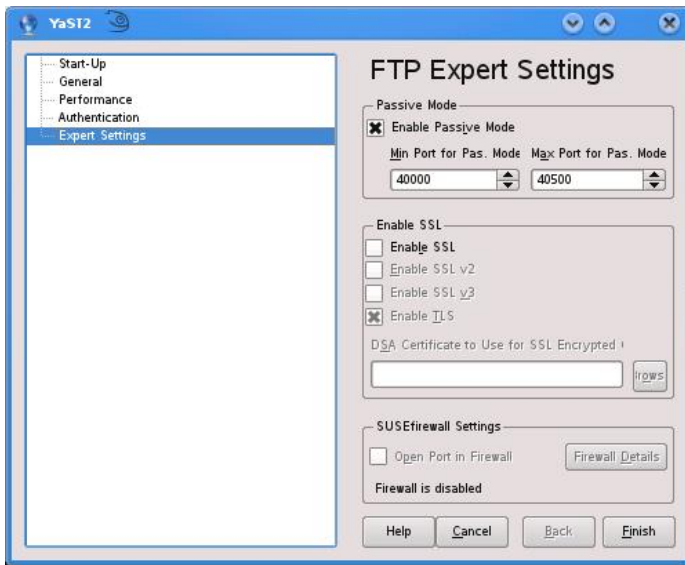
YaST2

Start-Up
General
Performance
Authentication
Expert Settings

FTP Expert Settings

Passive Mode
Enable Passive Mode
Min Port for Pas. Mode
40000
Max Port for Pas. Mode
40500

Enable SSL
Enable SSL
Enable SSL v2
Enable SSL v3
Enable TLS
DSA Certificate to Use for SSL Encrypted
rows

SUSEfirewall Settings
Open Port in Firewall
Firewall Details
Firewall is disabled

Help
Cancel
Back
Finish